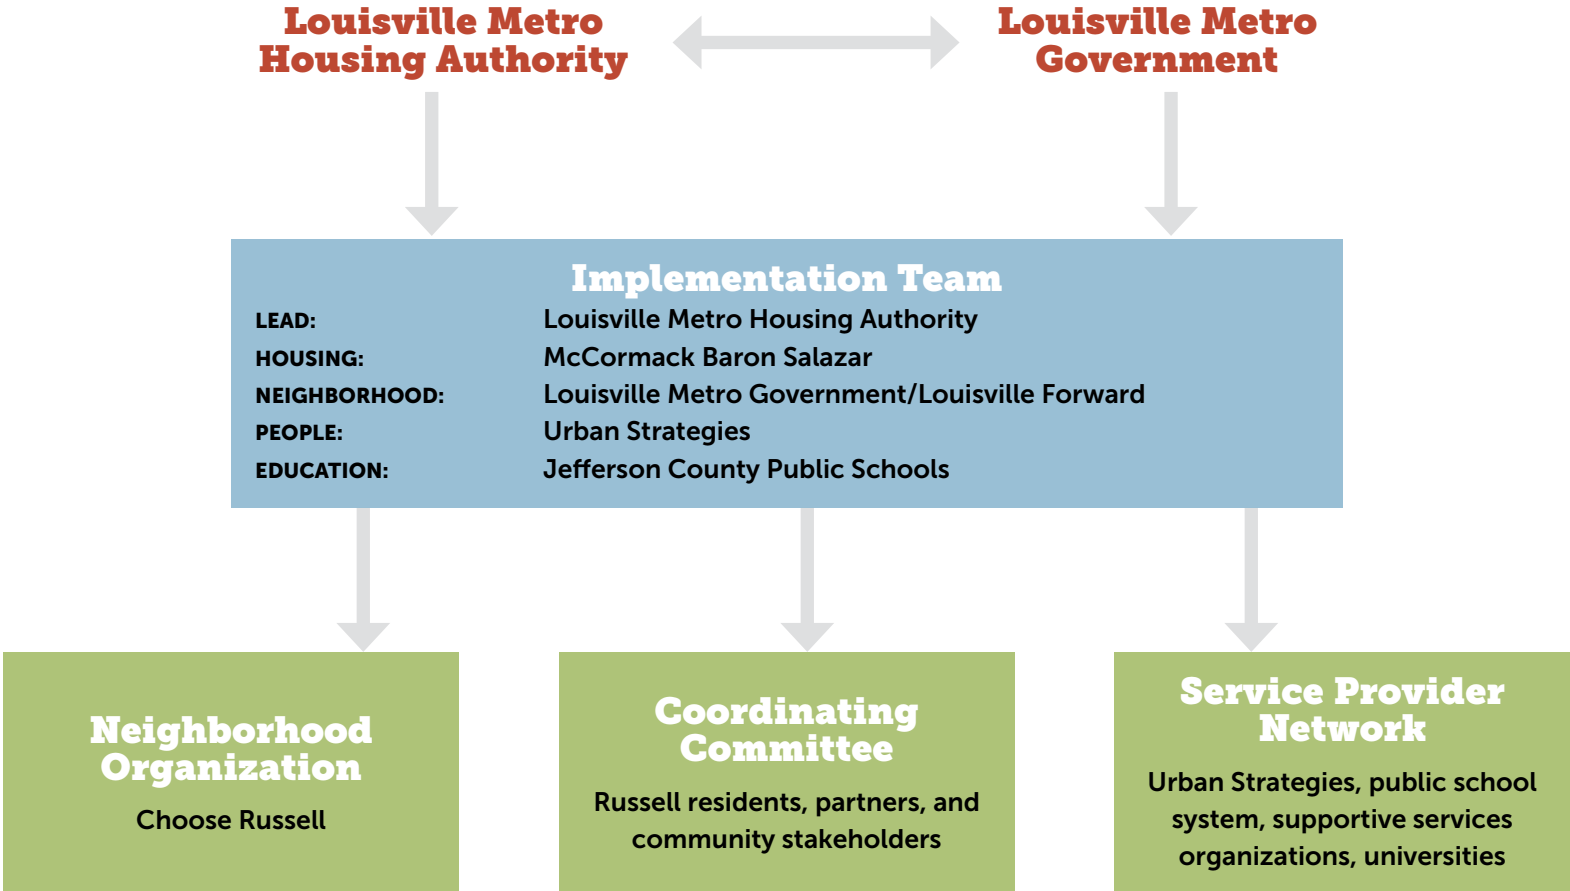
Louisville Metro Housing Authority

Louisville Metro Government

Implementation Team

| LEAD: | Louisville Metro Housing Authority |
|---|---|
| HOUSING: | McCormack Baron Salazar |
| NEIGHBORHOOD: | Louisville Metro Government/Louisville Forward |
| PEOPLE: | Urban Strategies |
| EDUCATION: | Jefferson County Public Schools |

Neighborhood Organization

Choose Russell

Coordinating Committee

Russell residents, partners, and community stakeholders

Service Provider Network

Urban Strategies, public school system, supportive services organizations, universities